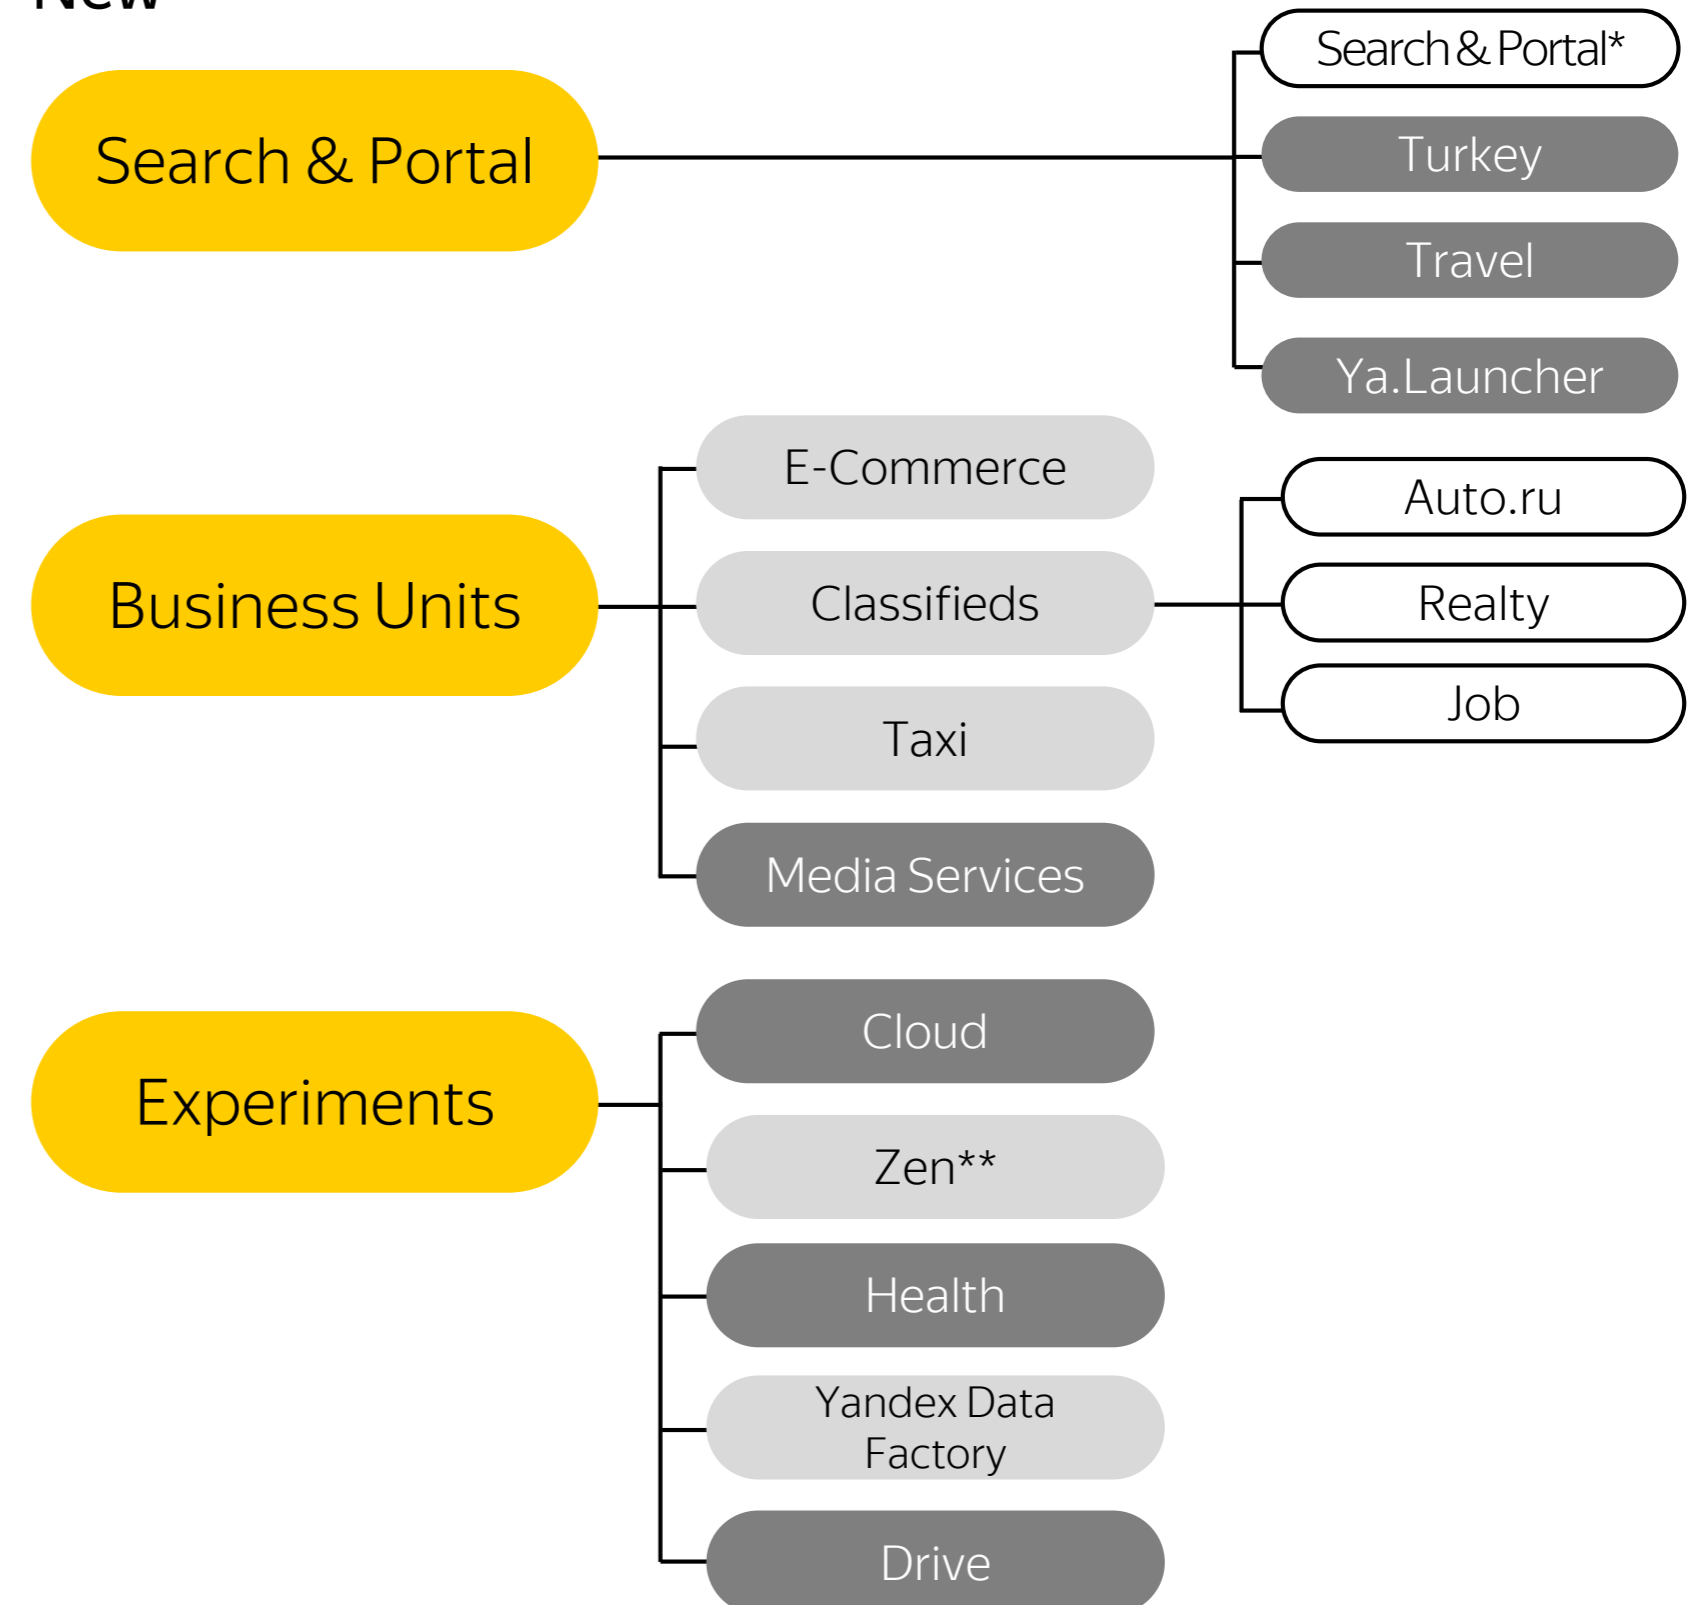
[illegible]

Search & Portal

Search & Portal*

Turkey

Travel

Ya.Launcher

E-Commerce

Business Units

Classifieds

Auto.ru

Realty

Job

Taxi

Media Services

Cloud

Experiments

Zen**

Health

Yandex Data Factory

Drive